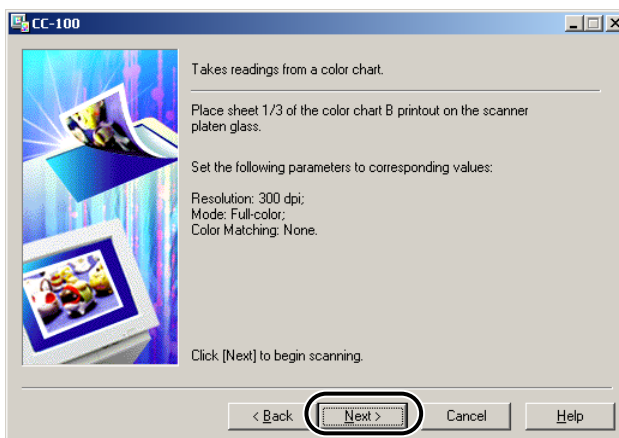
CC-100

Takes readings from a color chart.

Place sheet 1/3 of the color chart B printout on the scanner platen glass.

Set the following parameters to corresponding values:

Resolution: 300 dpi;
Mode: Full-color;
Color Matching: None.

Click [Next] to begin scanning.

< Back Next > Cancel Help